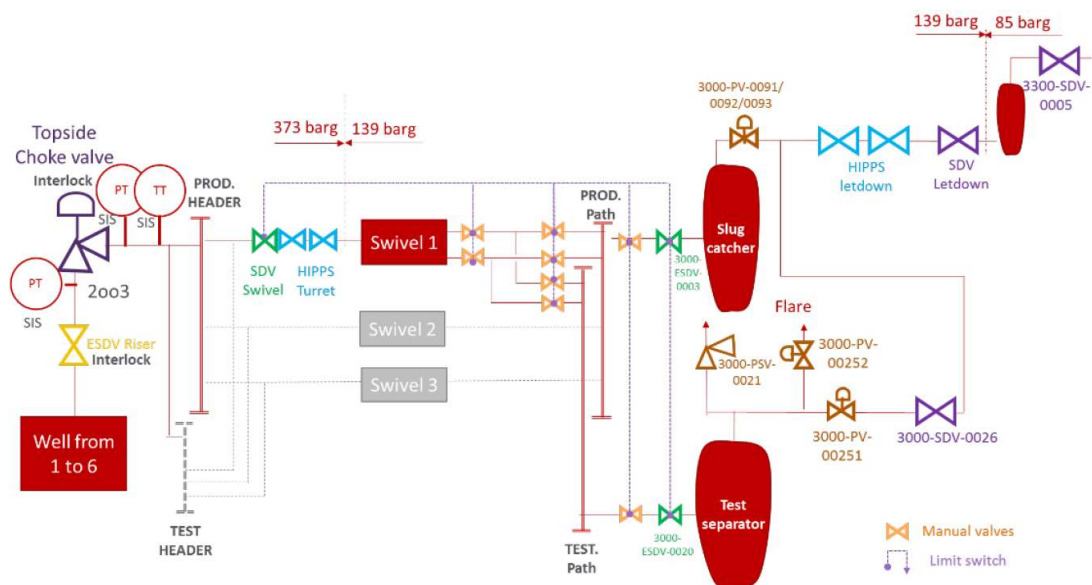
139 barg 85 barg

3300-SDV-0005

3000-PV-0091/0092/0093

HIPPS letdown

SDV Letdown

373 barg 139 barg

Topside Choke valve

Interlock

PT

TT

SIS

SIS

PROD. HEADER

PT

SIS

2oo3

ESDV Riser Interlock

Well from 1 to 6

SDV Swivel

HIPPS Turret

Swivel 1

PROD. Path

3000-ESDV-0003

Slug catcher

Swivel 2

Swivel 3

Flare

3000-PSV-0021

3000-PV-00252

3000-PV-00251

3000-SDV-0026

TEST HEADER

TEST. Path

3000-ESDV-0020

Test separator

Manual valves

Limit switch